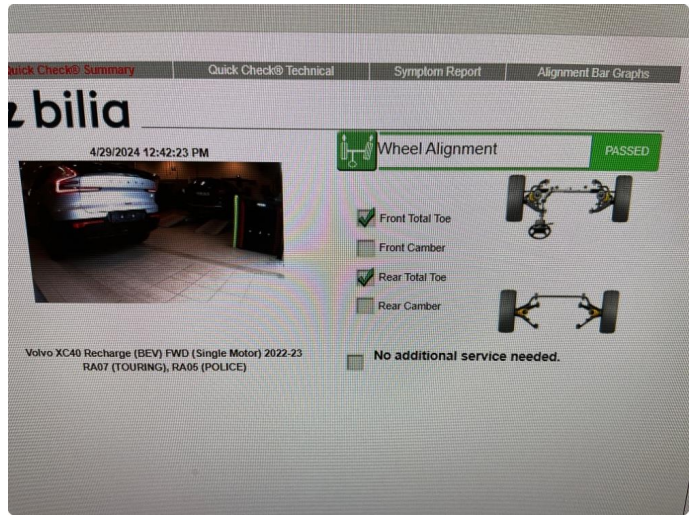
uick Check® Summary | Quick Check® Technical | Symptom Report | Alignment Bar Graphs

bilia

4/29/2024 12:42:23 PM

Wheel Alignment PASSED

Front Total Toe

Front Camber

Rear Total Toe

Rear Camber

Volvo XC40 Recharge (BEV) FWD (Single Motor) 2022-23 RA07 (TOURING), RA05 (POLICE)

No additional service needed.